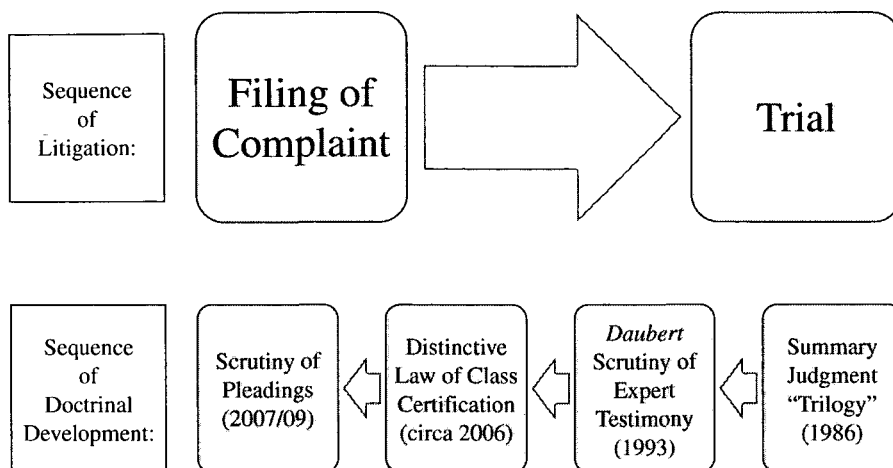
Sequence of Litigation:

Filing of Complaint

Trial

Sequence of Doctrinal Development:

Scrutiny of Pleadings (2007/09)

Distinctive Law of Class Certification (circa 2006)

*Daubert* Scrutiny of Expert Testimony (1993)

Summary Judgment "Trilogy" (1986)